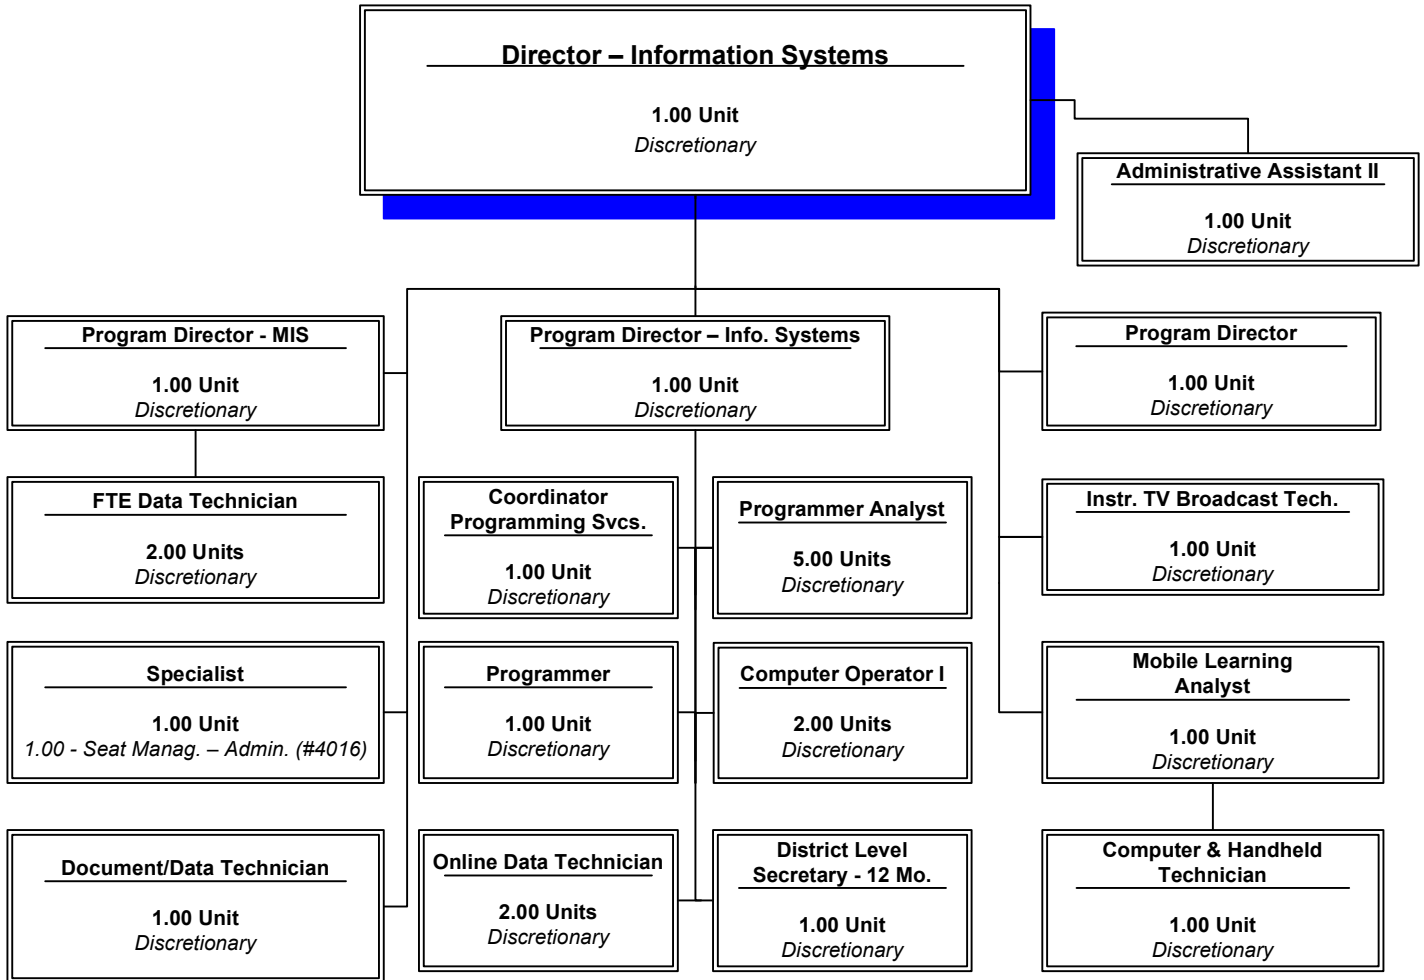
Director – Information Systems

1.00 Unit
Discretionary

Administrative Assistant II

1.00 Unit
Discretionary

Program Director - MIS

1.00 Unit
Discretionary

Program Director – Info. Systems

1.00 Unit
Discretionary

Program Director

1.00 Unit
Discretionary

FTE Data Technician

2.00 Units
Discretionary

Coordinator Programming Svcs.

1.00 Unit
Discretionary

Programmer Analyst

5.00 Units
Discretionary

Instr. TV Broadcast Tech.

1.00 Unit
Discretionary

Specialist

1.00 Unit
1.00 - Seat Manag. – Admin. (#4016)

Programmer

1.00 Unit
Discretionary

Computer Operator I

2.00 Units
Discretionary

Mobile Learning Analyst

1.00 Unit
Discretionary

Document/Data Technician

1.00 Unit
Discretionary

Online Data Technician

2.00 Units
Discretionary

District Level Secretary - 12 Mo.

1.00 Unit
Discretionary

Computer & Handheld Technician

1.00 Unit
Discretionary